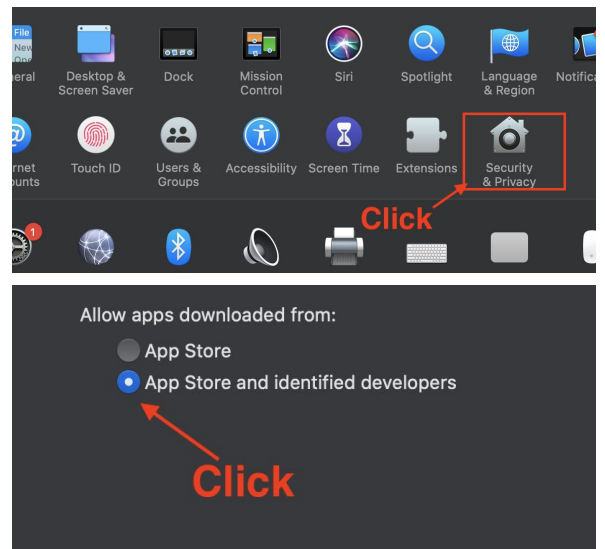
File
New
Ope
eral

Desktop & Screen Saver

Dock

Mission Control

Siri

Spotlight

Language & Region

Notifica

rnet
ounts

Touch ID

Users & Groups

Accessibility

Screen Time

Extensions

Security & Privacy

Click

1

Allow apps downloaded from:

App Store

App Store and identified developers

Click